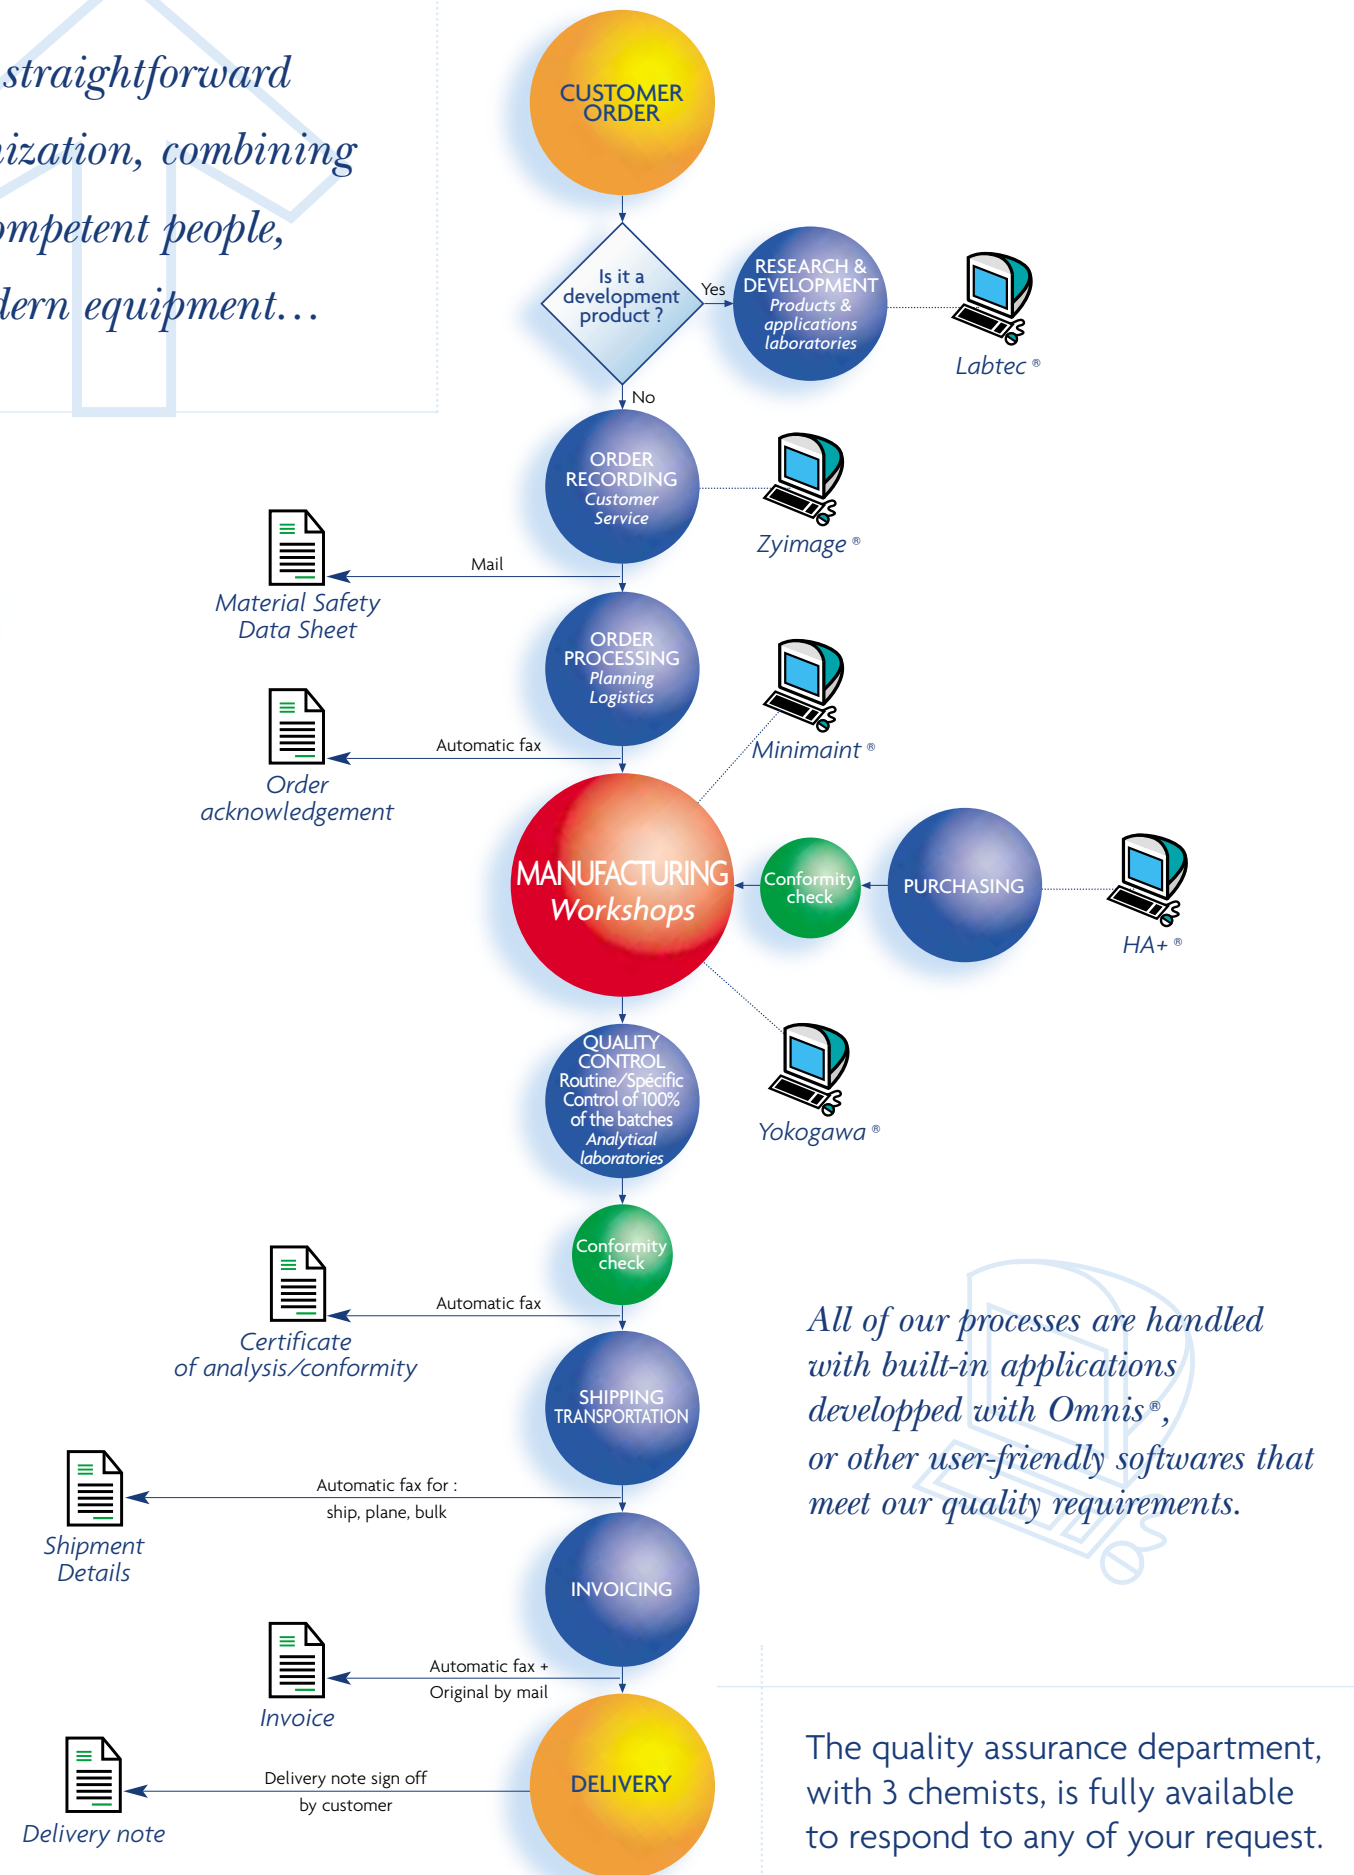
straightforward
ization, combining
mpetent people,
dern equipment…

CUSTOMER ORDER

Is it a development product ?

Yes

RESEARCH & DEVELOPMENT
Products & applications laboratories

Labtec ®

No

ORDER RECORDING
Customer Service

Zyimage ®

Mail

Material Safety Data Sheet

ORDER PROCESSING
Planning Logistics

Minimaint ®

Automatic fax

Order acknowledgement

MANUFACTURING
Workshops

Conformity check

PURCHASING

HA+ ®

QUALITY CONTROL
Routine/Spécific Control of 100% of the batches
Analytical laboratories

Yokogawa ®

Conformity check

Automatic fax

Certificate of analysis/conformity

SHIPPING TRANSPORTATION

Automatic fax for : ship, plane, bulk

Shipment Details

INVOICING

Automatic fax + Original by mail

Invoice

Delivery note sign off by customer

Delivery note

DELIVERY

All of our processes are handled with built-in applications developped with Omnis®, or other user-friendly softwares that meet our quality requirements.

The quality assurance department, with 3 chemists, is fully available to respond to any of your request.